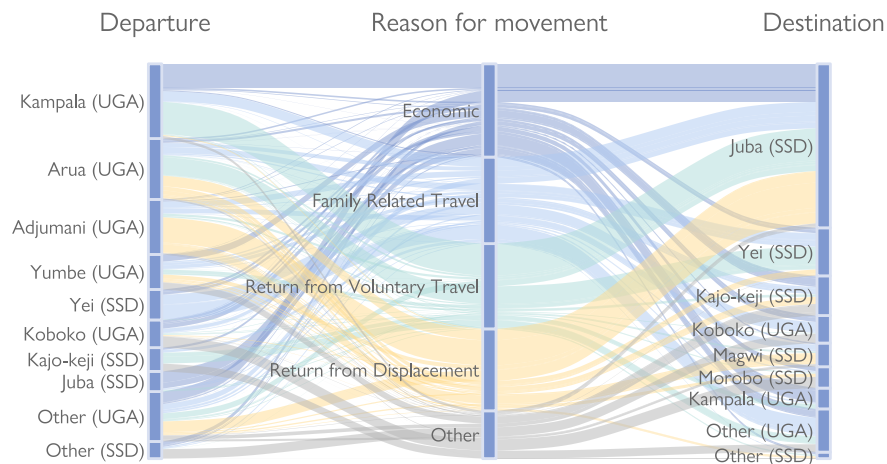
Departure

Reason for movement

Destination

Kampala (UGA)
Arua (UGA)
Adjumani (UGA)
Yumbe (UGA)
Yei (SSD)
Koboko (UGA)
Kajo-keji (SSD)
Juba (SSD)
Other (UGA)
Other (SSD)

Economic
Family Related Travel
Return from Voluntary Travel
Return from Displacement
Other

Juba (SSD)
Yei (SSD)
Kajo-keji (SSD)
Koboko (UGA)
Magwi (SSD)
Morobo (SSD)
Kampala (UGA)
Other (UGA)
Other (SSD)